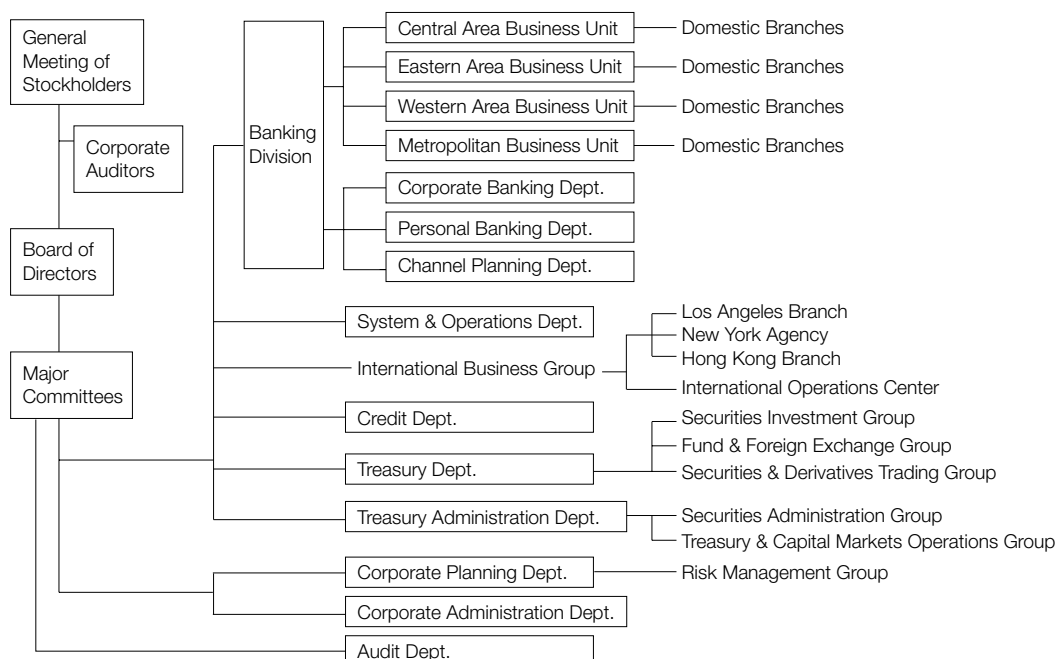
General Meeting of Stockholders

Corporate Auditors

Board of Directors

Major Committees

Banking Division

Central Area Business Unit — Domestic Branches
Eastern Area Business Unit — Domestic Branches
Western Area Business Unit — Domestic Branches
Metropolitan Business Unit — Domestic Branches

Corporate Banking Dept.
Personal Banking Dept.
Channel Planning Dept.

System & Operations Dept.

International Business Group
Los Angeles Branch
New York Agency
Hong Kong Branch
International Operations Center

Credit Dept.

Treasury Dept.
Securities Investment Group
Fund & Foreign Exchange Group
Securities & Derivatives Trading Group

Treasury Administration Dept.
Securities Administration Group
Treasury & Capital Markets Operations Group

Corporate Planning Dept.
Risk Management Group

Corporate Administration Dept.

Audit Dept.